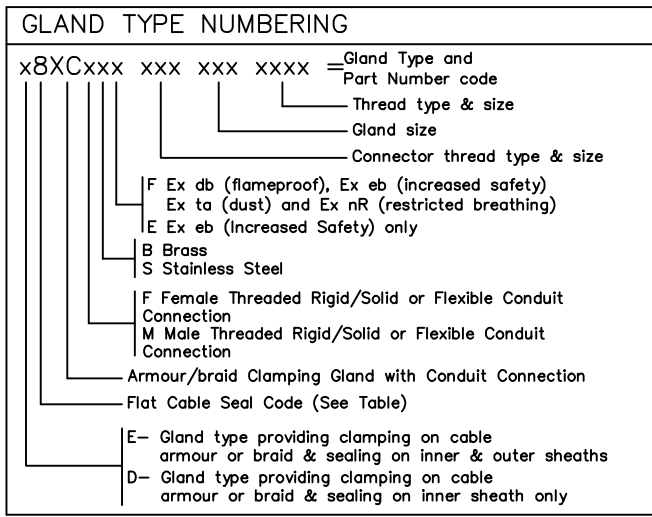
GLAND TYPE NUMBERING

x8XCxxx xxx xxx xxxx =Gland Type and Part Number code

Thread type & size

Gland size

Connector thread type & size

F Ex db (flameproof), Ex eb (increased safety) Ex ta (dust) and Ex nR (restricted breathing)
E Ex eb (Increased Safety) only

B Brass
S Stainless Steel

F Female Threaded Rigid/Solid or Flexible Conduit Connection
M Male Threaded Rigid/Solid or Flexible Conduit Connection

Armour/braid Clamping Gland with Conduit Connection

Flat Cable Seal Code (See Table)

E– Gland type providing clamping on cable armour or braid & sealing on inner & outer sheaths
D– Gland type providing clamping on cable armour or braid & sealing on inner sheath only